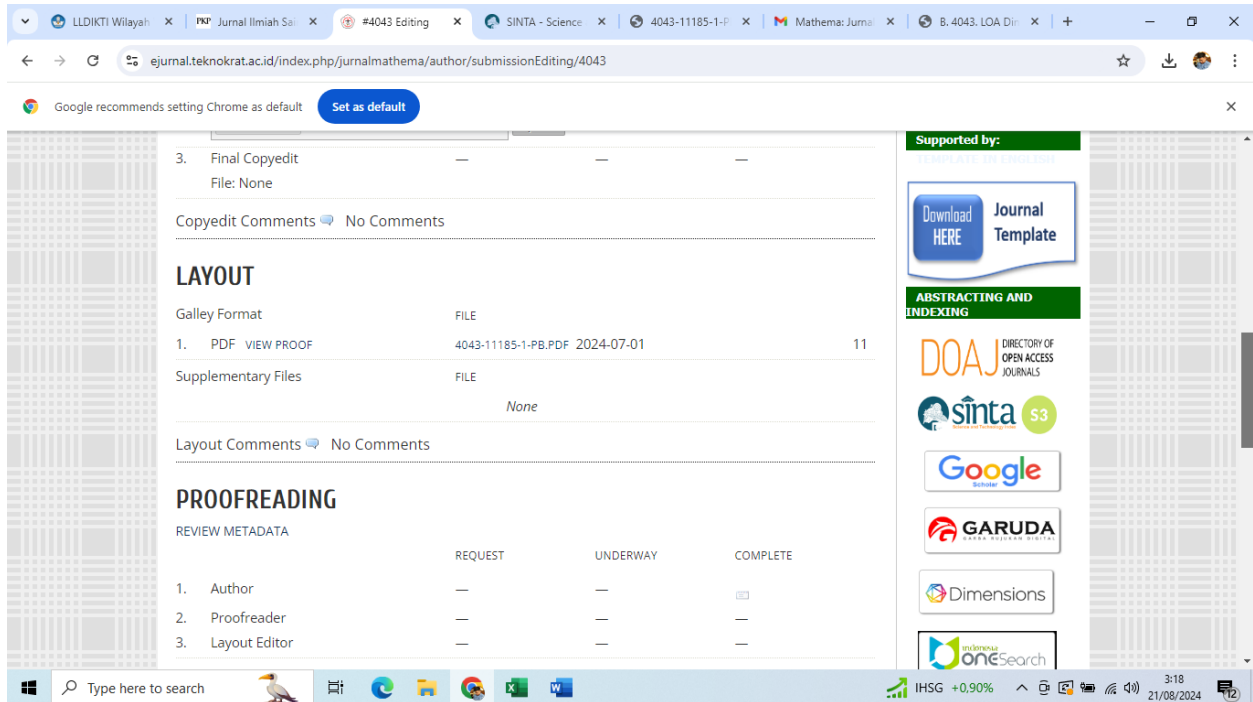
LLDIKTI Wilayah | Jurnal Ilmiah Sai | #4043 Editing | SINTA - Science | 4043-11185-1-P | Mathema: Jurnal | B. 4043. LOA Di

ejurnal.teknokrat.ac.id/index.php/jurnalmathema/author/submissionEditing/4043

Google recommends setting Chrome as default
Set as default

3. Final Copyedit — — —
File: None

Copyedit Comments No Comments

LAYOUT

Galley Format FILE

1. PDF VIEW PROOF 4043-11185-1-PB.PDF 2024-07-01 11

Supplementary Files FILE

None

Layout Comments No Comments

PROOFREADING

REVIEW METADATA

| | | REQUEST | UNDERWAY | COMPLETE |
|---|---|---|---|---|
| 1. | Author | — | — | |
| 2. | Proofreader | — | — | — |
| 3. | Layout Editor | — | — | — |

Supported by:
TEMPLATE IN ENGLISH

Download HERE Journal Template

ABSTRACTING AND INDEXING

DOAJ DIRECTORY OF OPEN ACCESS JOURNALS

sinta S3

Google Scholar

GARUDA

Dimensions

Indonesia OneSearch

Type here to search
IHSG +0,90%
3:18
21/08/2024
12